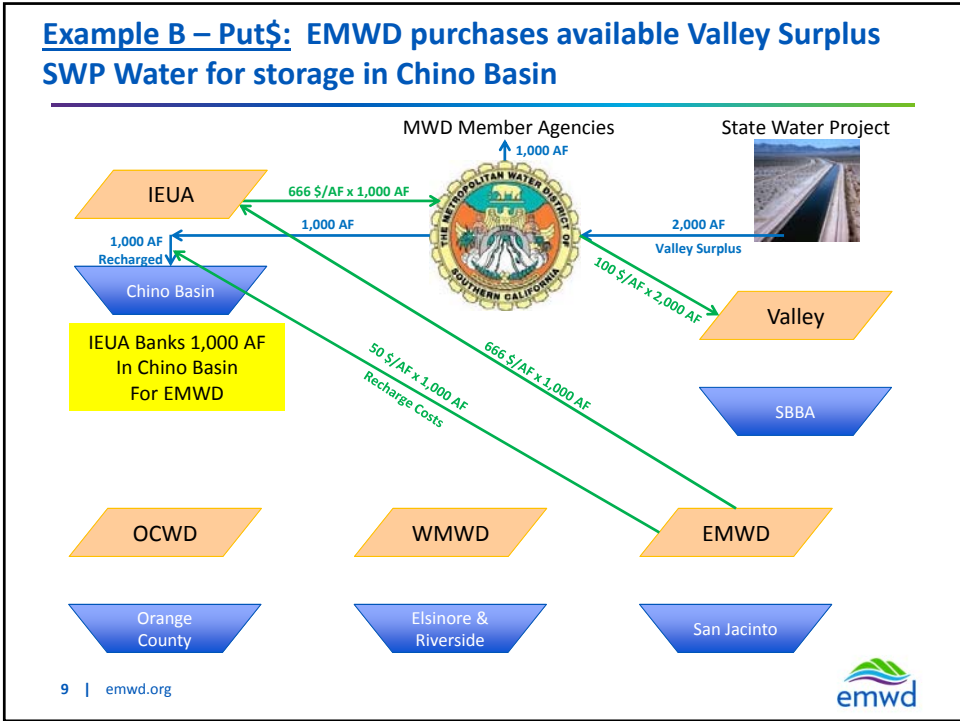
Example B – Put$: EMWD purchases available Valley Surplus SWP Water for storage in Chino Basin

MWD Member Agencies

1,000 AF

State Water Project

IEUA

666 \$/AF x 1,000 AF

1,000 AF

2,000 AF
Valley Surplus

THE METROPOLITAN WATER DISTRICT OF SOUTHERN CALIFORNIA

1,000 AF
Recharged

Chino Basin

100 \$/AF x 2,000 AF

Valley

IEUA Banks 1,000 AF In Chino Basin For EMWD

50 \$/AF x 1,000 AF
Recharge Costs

666 \$/AF x 1,000 AF

SBBA

OCWD

WMWD

EMWD

Orange County

Elsinore & Riverside

San Jacinto

9 | emwd.org

emwd